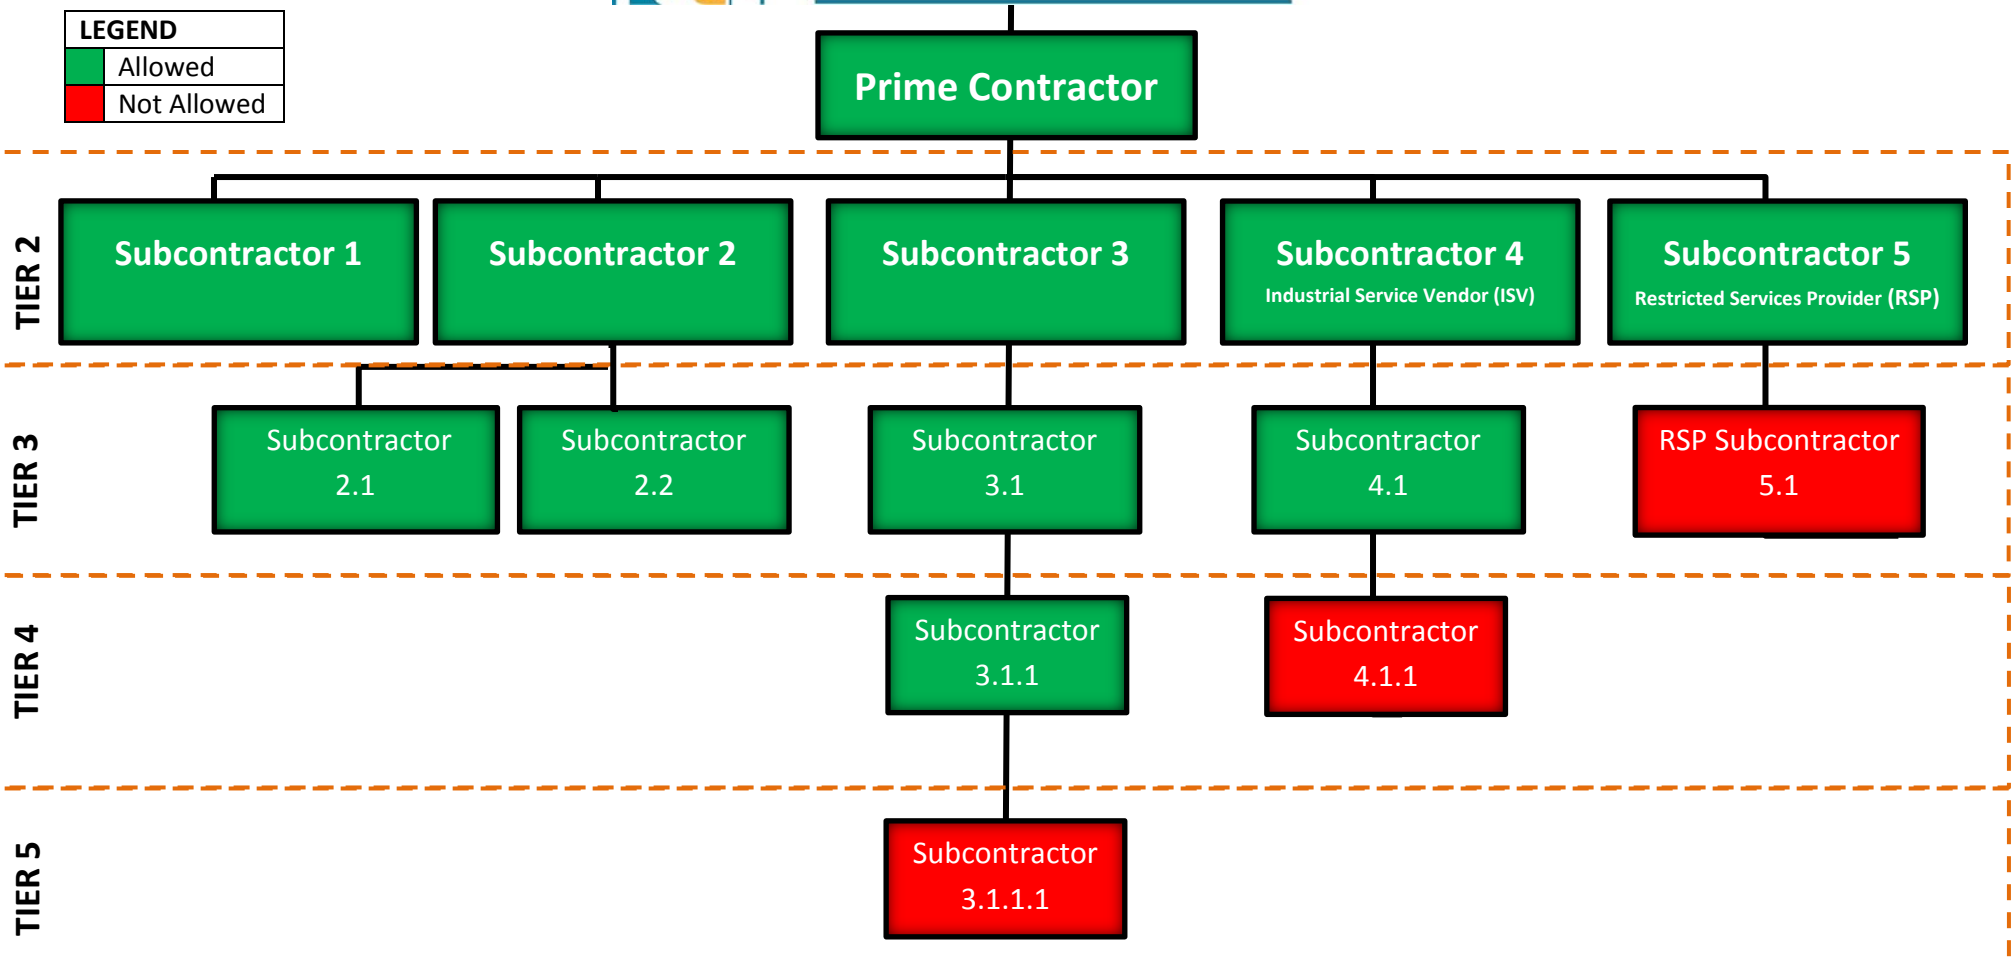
| LEGEND | |
|---|---|
| | Allowed |
| | Not Allowed |

Prime Contractor

TIER 2

Subcontractor 1

Subcontractor 2

Subcontractor 3

Subcontractor 4
Industrial Service Vendor (ISV)

Subcontractor 5
Restricted Services Provider (RSP)

TIER 3

Subcontractor 2.1

Subcontractor 2.2

Subcontractor 3.1

Subcontractor 4.1

RSP Subcontractor 5.1

TIER 4

Subcontractor 3.1.1

Subcontractor 4.1.1

TIER 5

Subcontractor 3.1.1.1